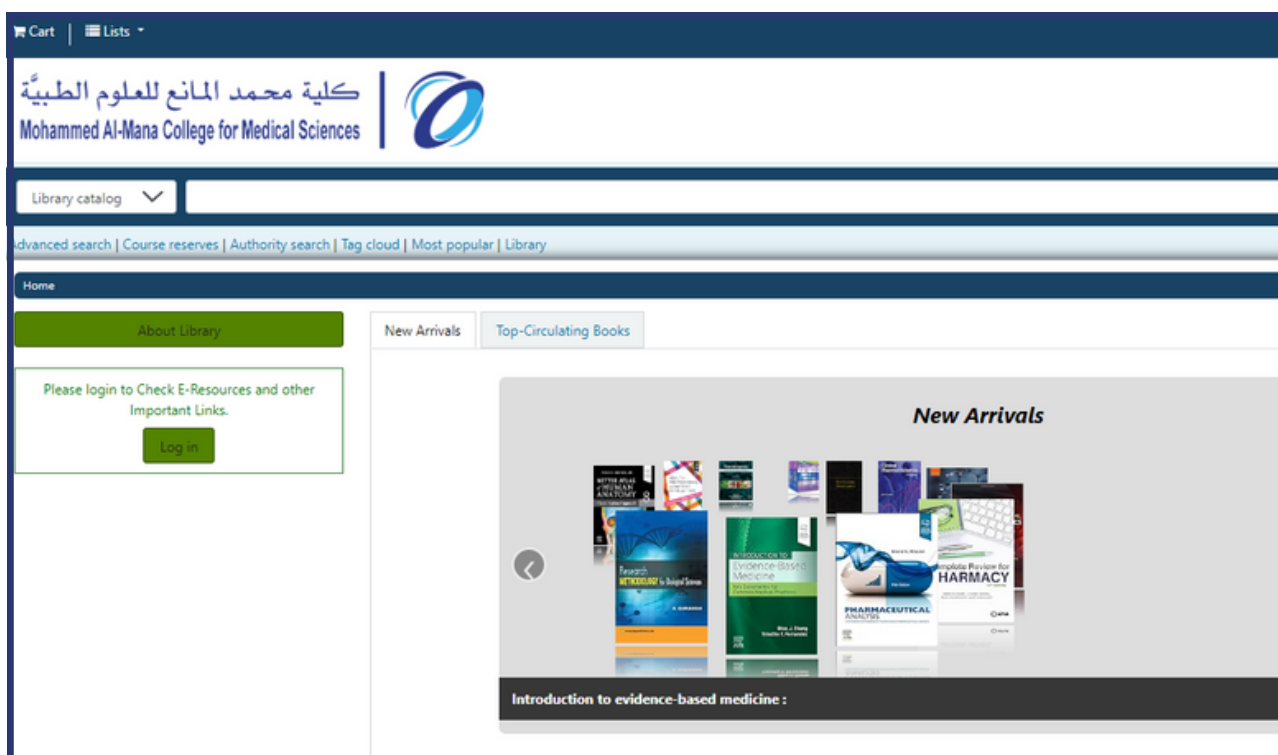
Cart | Lists

كلية محمد المانع للعلوم الطبيّة
Mohammed Al-Mana College for Medical Sciences

Library catalog

Advanced search | Course reserves | Authority search | Tag cloud | Most popular | Library

Home

About Library

Please login to Check E-Resources and other Important Links.

Log in

New Arrivals | Top-Circulating Books

New Arrivals

NETTER ATLAS of HUMAN ANATOMY

Research METHODOLOGY for Biological Sciences

Introduction to Evidence-Based Medicine

PHARMACEUTICAL ANALYSIS

Complete Review for PHARMACY

Introduction to evidence-based medicine :